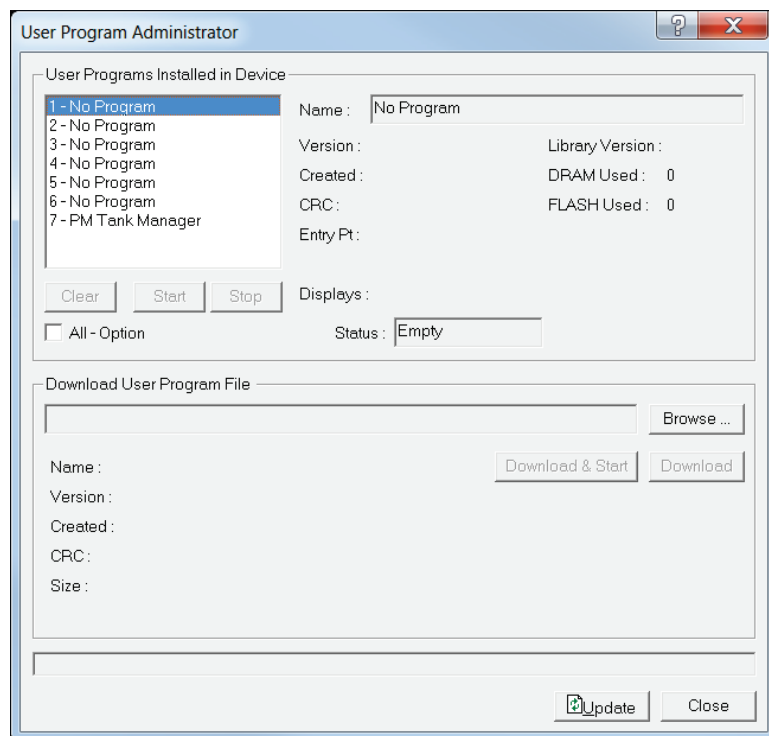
User Program Administrator

?

X

User Programs Installed in Device

1 - No Program
2 - No Program
3 - No Program
4 - No Program
5 - No Program
6 - No Program
7 - PM Tank Manager

Name : No Program

Version :

Library Version :

Created :

DRAM Used : 0

CRC :

FLASH Used : 0

Entry Pt :

Clear

Start

Stop

Displays :

All - Option

Status : Empty

Download User Program File

Browse ...

Name :

Download & Start

Download

Version :

Created :

CRC :

Size :

Update

Close